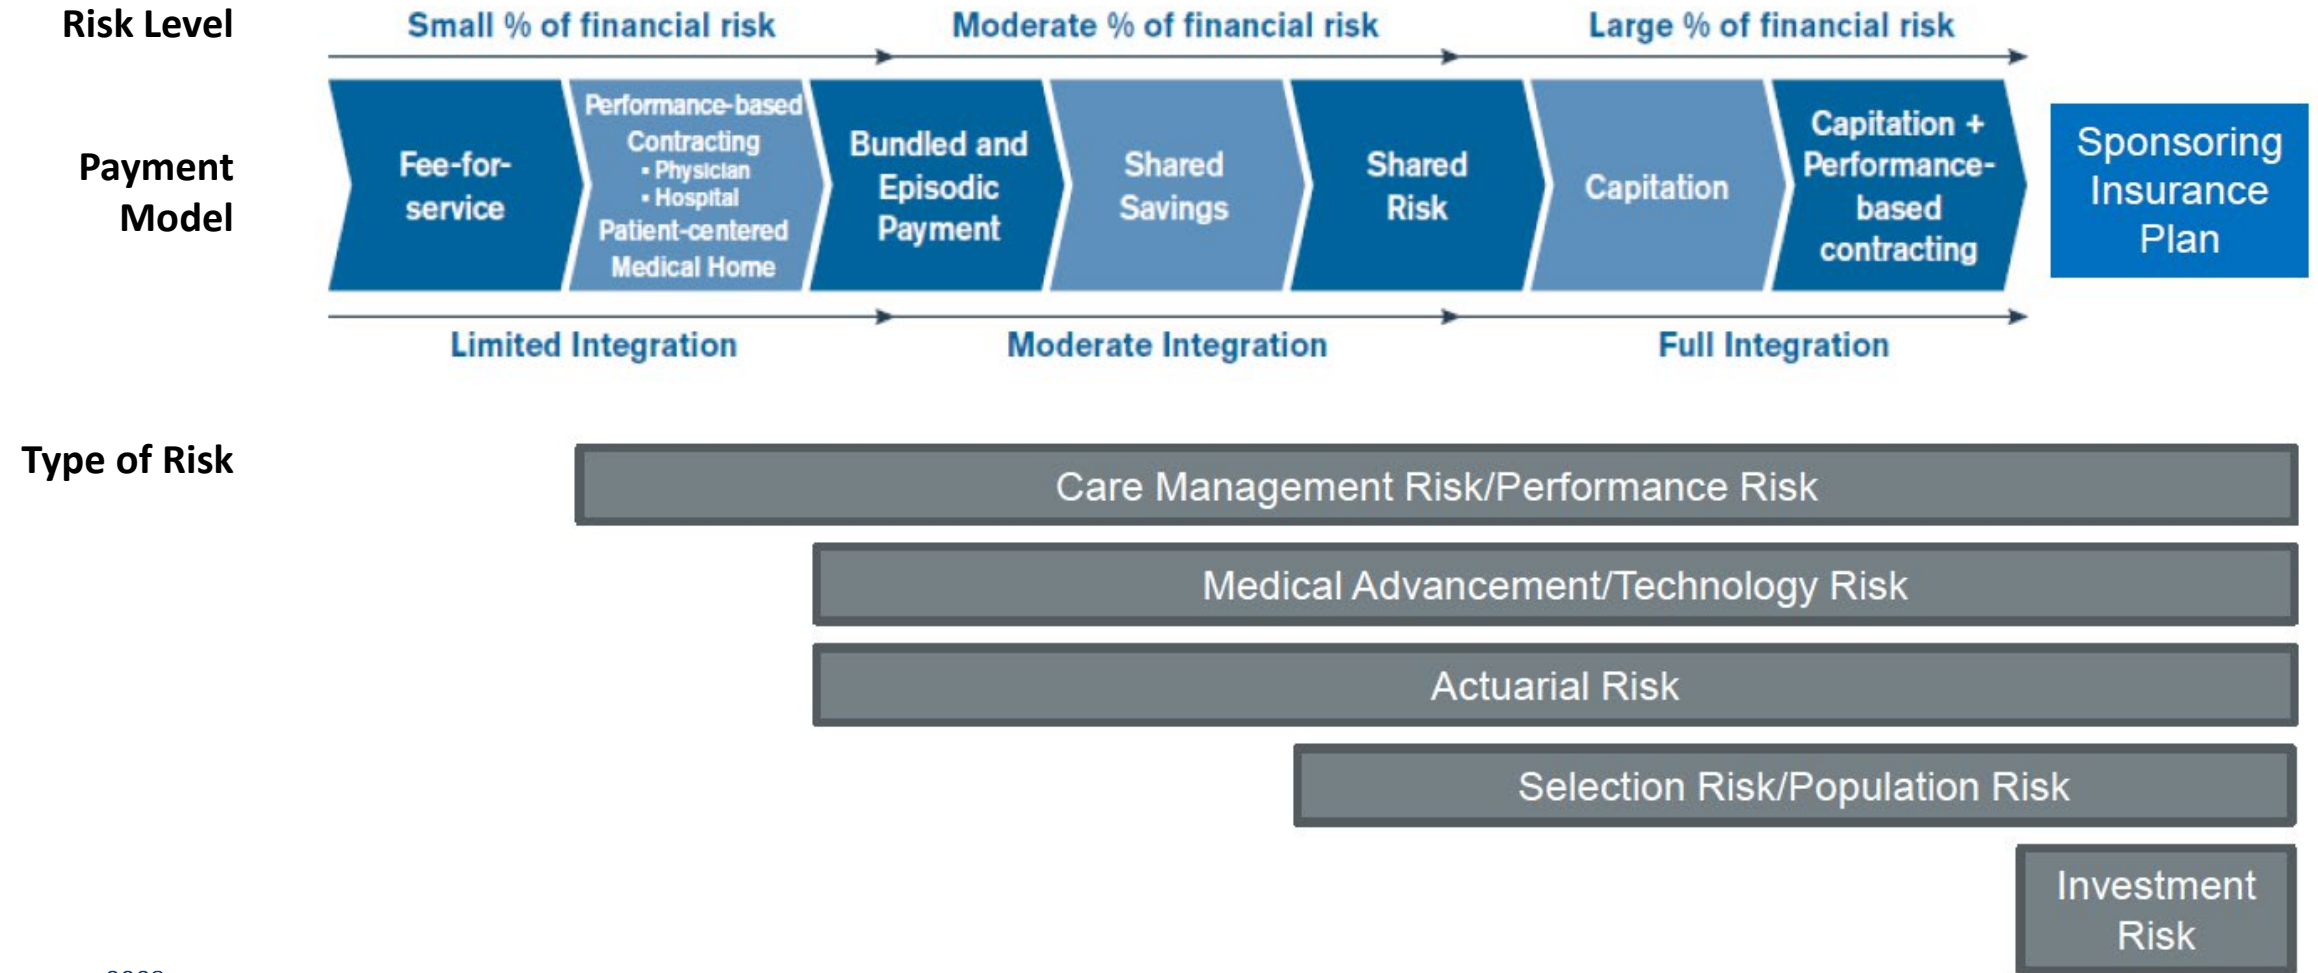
Risk Level

Small % of financial risk

Moderate % of financial risk

Large % of financial risk

Payment Model

Fee-for-service

Performance-based Contracting
• Physician
• Hospital
Patient-centered Medical Home

Bundled and Episodic Payment

Shared Savings

Shared Risk

Capitation

Capitation + Performance-based contracting

Sponsoring Insurance Plan

Limited Integration

Moderate Integration

Full Integration

Type of Risk

Care Management Risk/Performance Risk

Medical Advancement/Technology Risk

Actuarial Risk

Selection Risk/Population Risk

Investment Risk

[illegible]